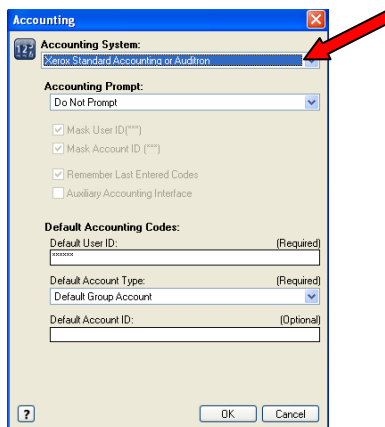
Accounting

Accounting System:
Xerox Standard Accounting or Auditron

Accounting Prompt:
Do Not Prompt

Mask User ID(***)
Mask Account ID (***)
Remember Last Entered Codes
Auxiliary Accounting Interface

Default Accounting Codes:
Default User ID: (Required)
******
Default Account Type: (Required)
Default Group Account
Default Account ID: (Optional)

?
OK
Cancel